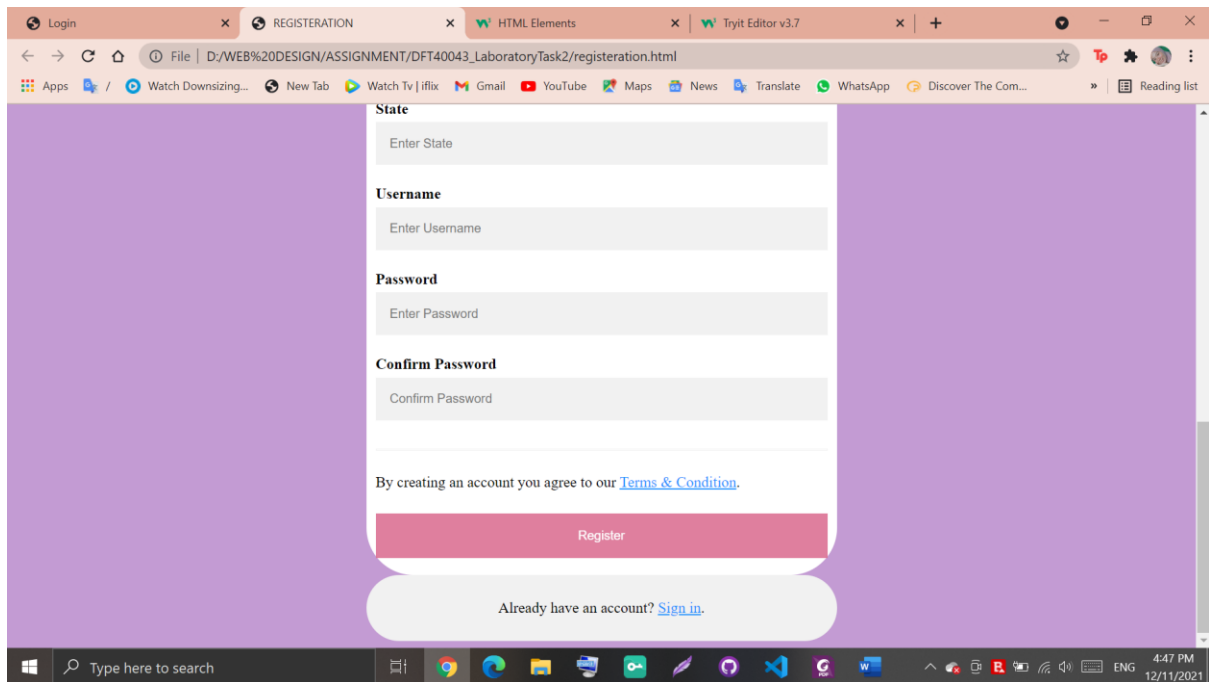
Login
REGISTERATION
HTML Elements
Tryit Editor v3.7
File | D:/WEB%20DESIGN/ASSIGNMENT/DFT40043_LaboratoryTask2/registeration.html
Apps / Watch Downsizing... New Tab Watch Tv | iflix Gmail YouTube Maps News Translate WhatsApp Discover The Com... » Reading list

State
Enter State

Username
Enter Username

Password
Enter Password

Confirm Password
Confirm Password

By creating an account you agree to our Terms & Condition.

Register

Already have an account? Sign in.

Type here to search
ENG 4:47 PM 12/11/2021